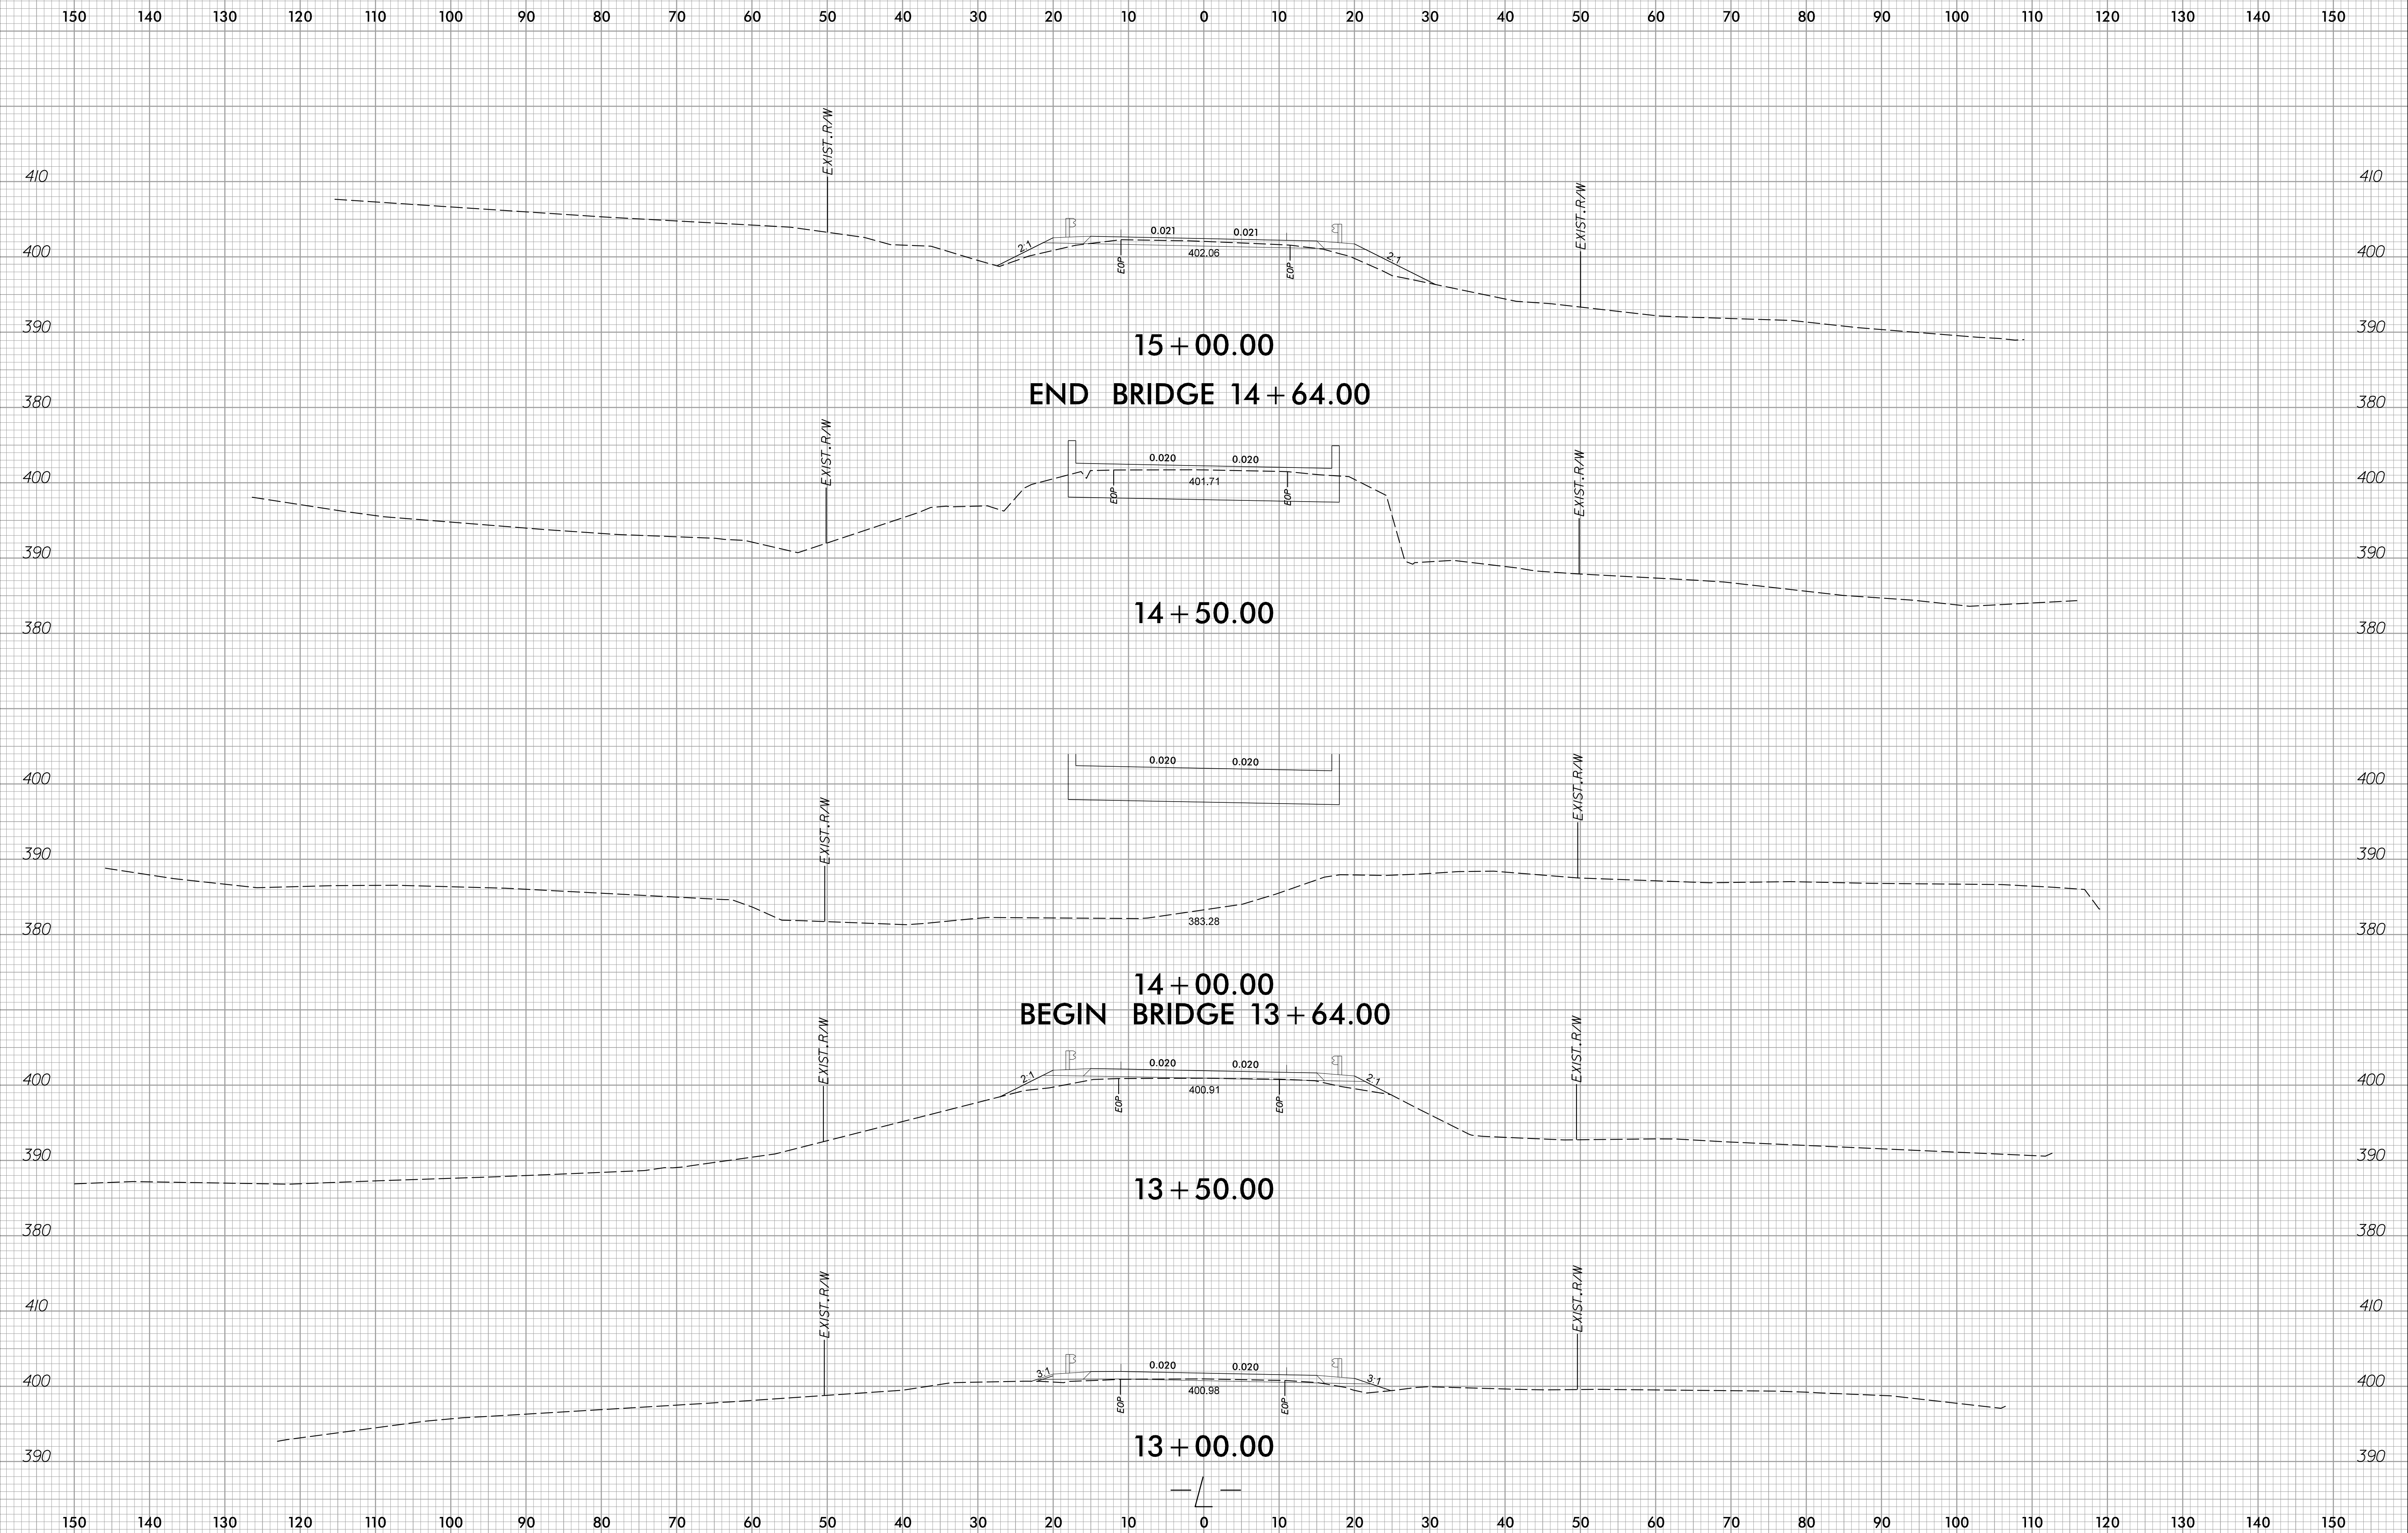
150 140 130 120 110 100 90 80 70 60 50 40 30 20 10 0 10 20 30 40 50 60 70 80 90 100 110 120 130 140 150

410 400 390 380 410 400 390 380

EXIST.R/W
EXIST.R/W
2:1
0.021
0.021
2:1
402.06
EOP
EOP

15 + 00.00
END BRIDGE 14 + 64.00

400 390 380 400 390 380

EXIST.R/W
EXIST.R/W
0.020
0.020
401.71
EOP
EOP

14 + 50.00

400 390 380 400 390 380

EXIST.R/W
EXIST.R/W
0.020
0.020
383.28

14 + 00.00
BEGIN BRIDGE 13 + 64.00

400 390 380 400 390 380

EXIST.R/W
EXIST.R/W
2:1
0.020
0.020
2:1
400.91
EOP
EOP

13 + 50.00

410 400 390 410 400 390

EXIST.R/W
EXIST.R/W
3:1
0.020
0.020
3:1
400.98
EOP
EOP

13 + 00.00

150 140 130 120 110 100 90 80 70 60 50 40 30 20 10 0 10 20 30 40 50 60 70 80 90 100 110 120 130 140 150